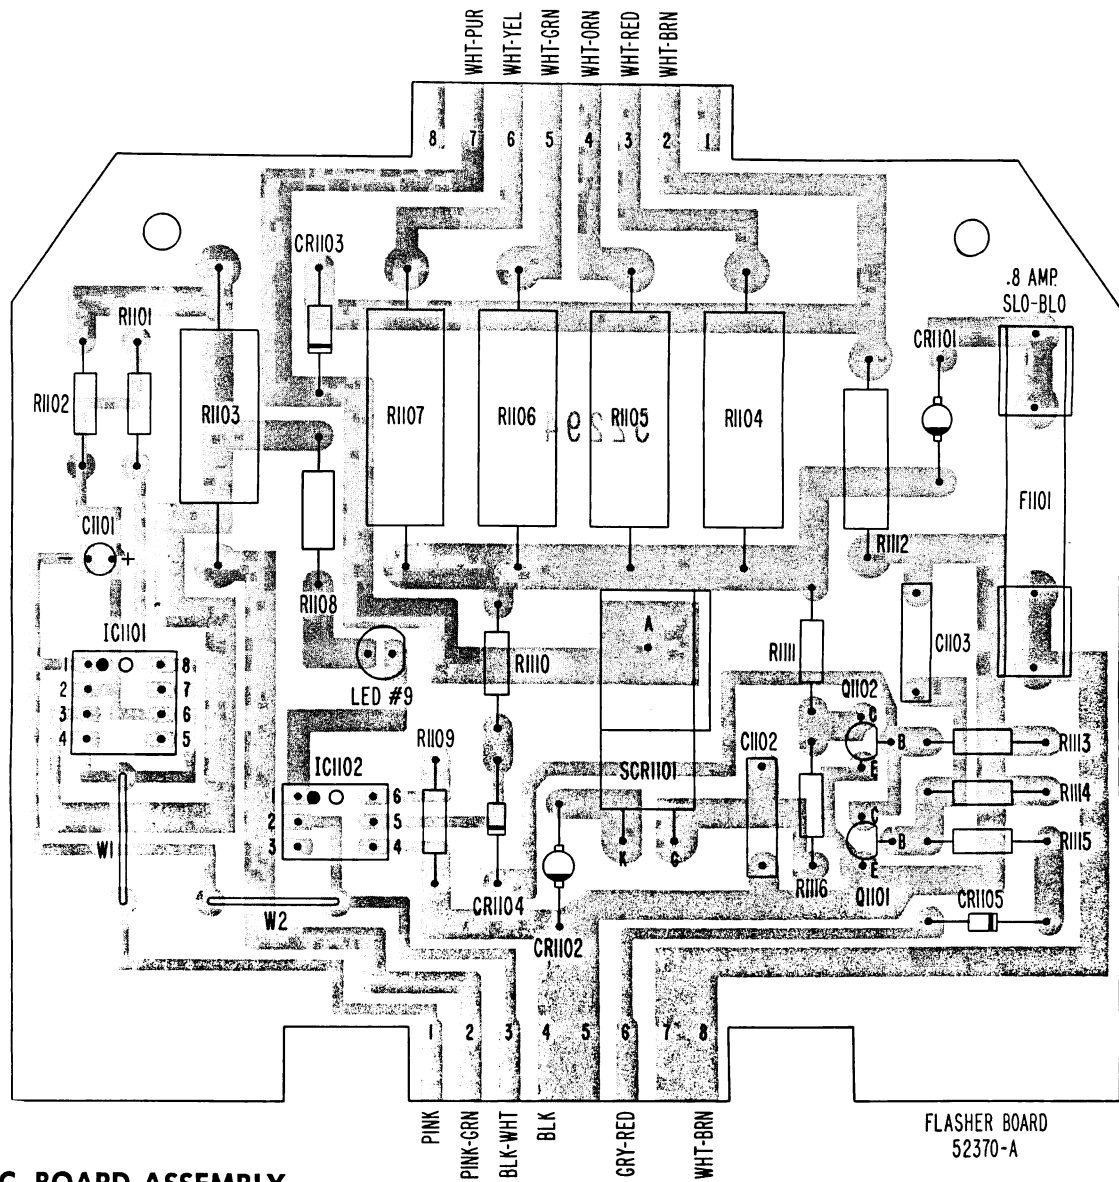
WHT-PUR
WHT-YEL
WHT-GRN
WHT-ORN
WHT-RED
WHT-BRN

8
7
6
5
4
3
2
1

CR1103
R1101
R1102
R1103
R1107
R1106
R1105
R1104
.8 AMP.
SLO-BLO
CR1101
F1101
C1101
R1108
R1112
C1103
IC1101
1
2
3
4
8
7
6
5
LED #9
R1110
A
R1111
Q1102
C
B
E
R1113
IC1102
1
2
3
6
5
4
R1109
SCR1101
C1102
R1114
C
B
E
R1115
K
G
W1
W2
CR1104
CR1102
R1116
Q1101
CR1105

1
2
3
4
5
6
7
8

PINK
PINK-GRN
BLK-WHT
BLK
GRY-RED
WHT-BRN

FLASHER BOARD
52370-A

C. BOARD ASSEMBLY